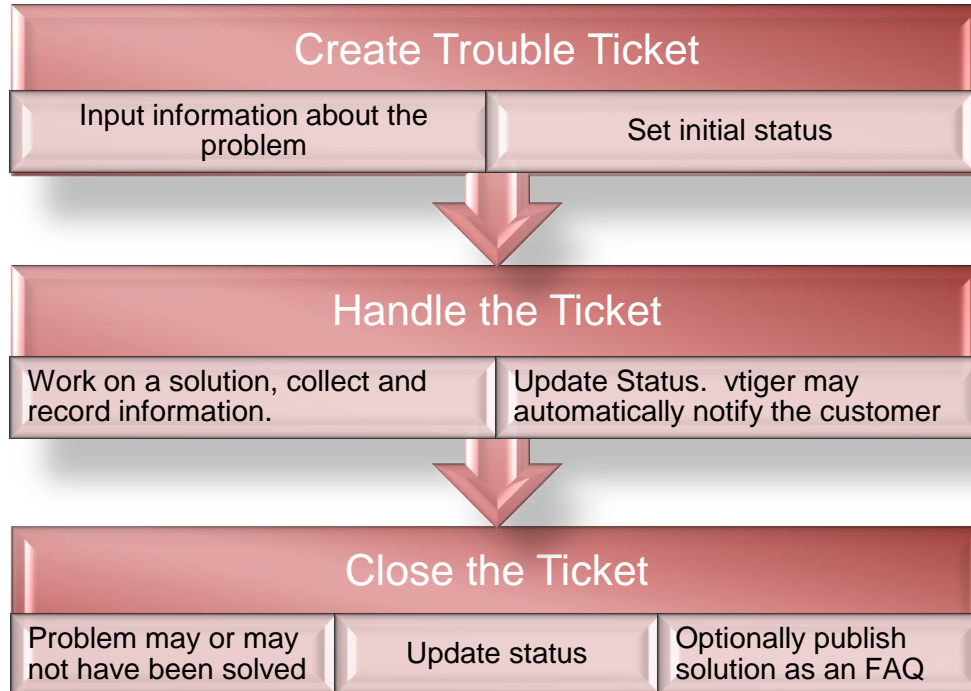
Create Trouble Ticket

Input information about the problem

Set initial status

Handle the Ticket

Work on a solution, collect and record information.

Update Status. vtiger may automatically notify the customer

Close the Ticket

Problem may or may not have been solved

Update status

Optionally publish solution as an FAQ